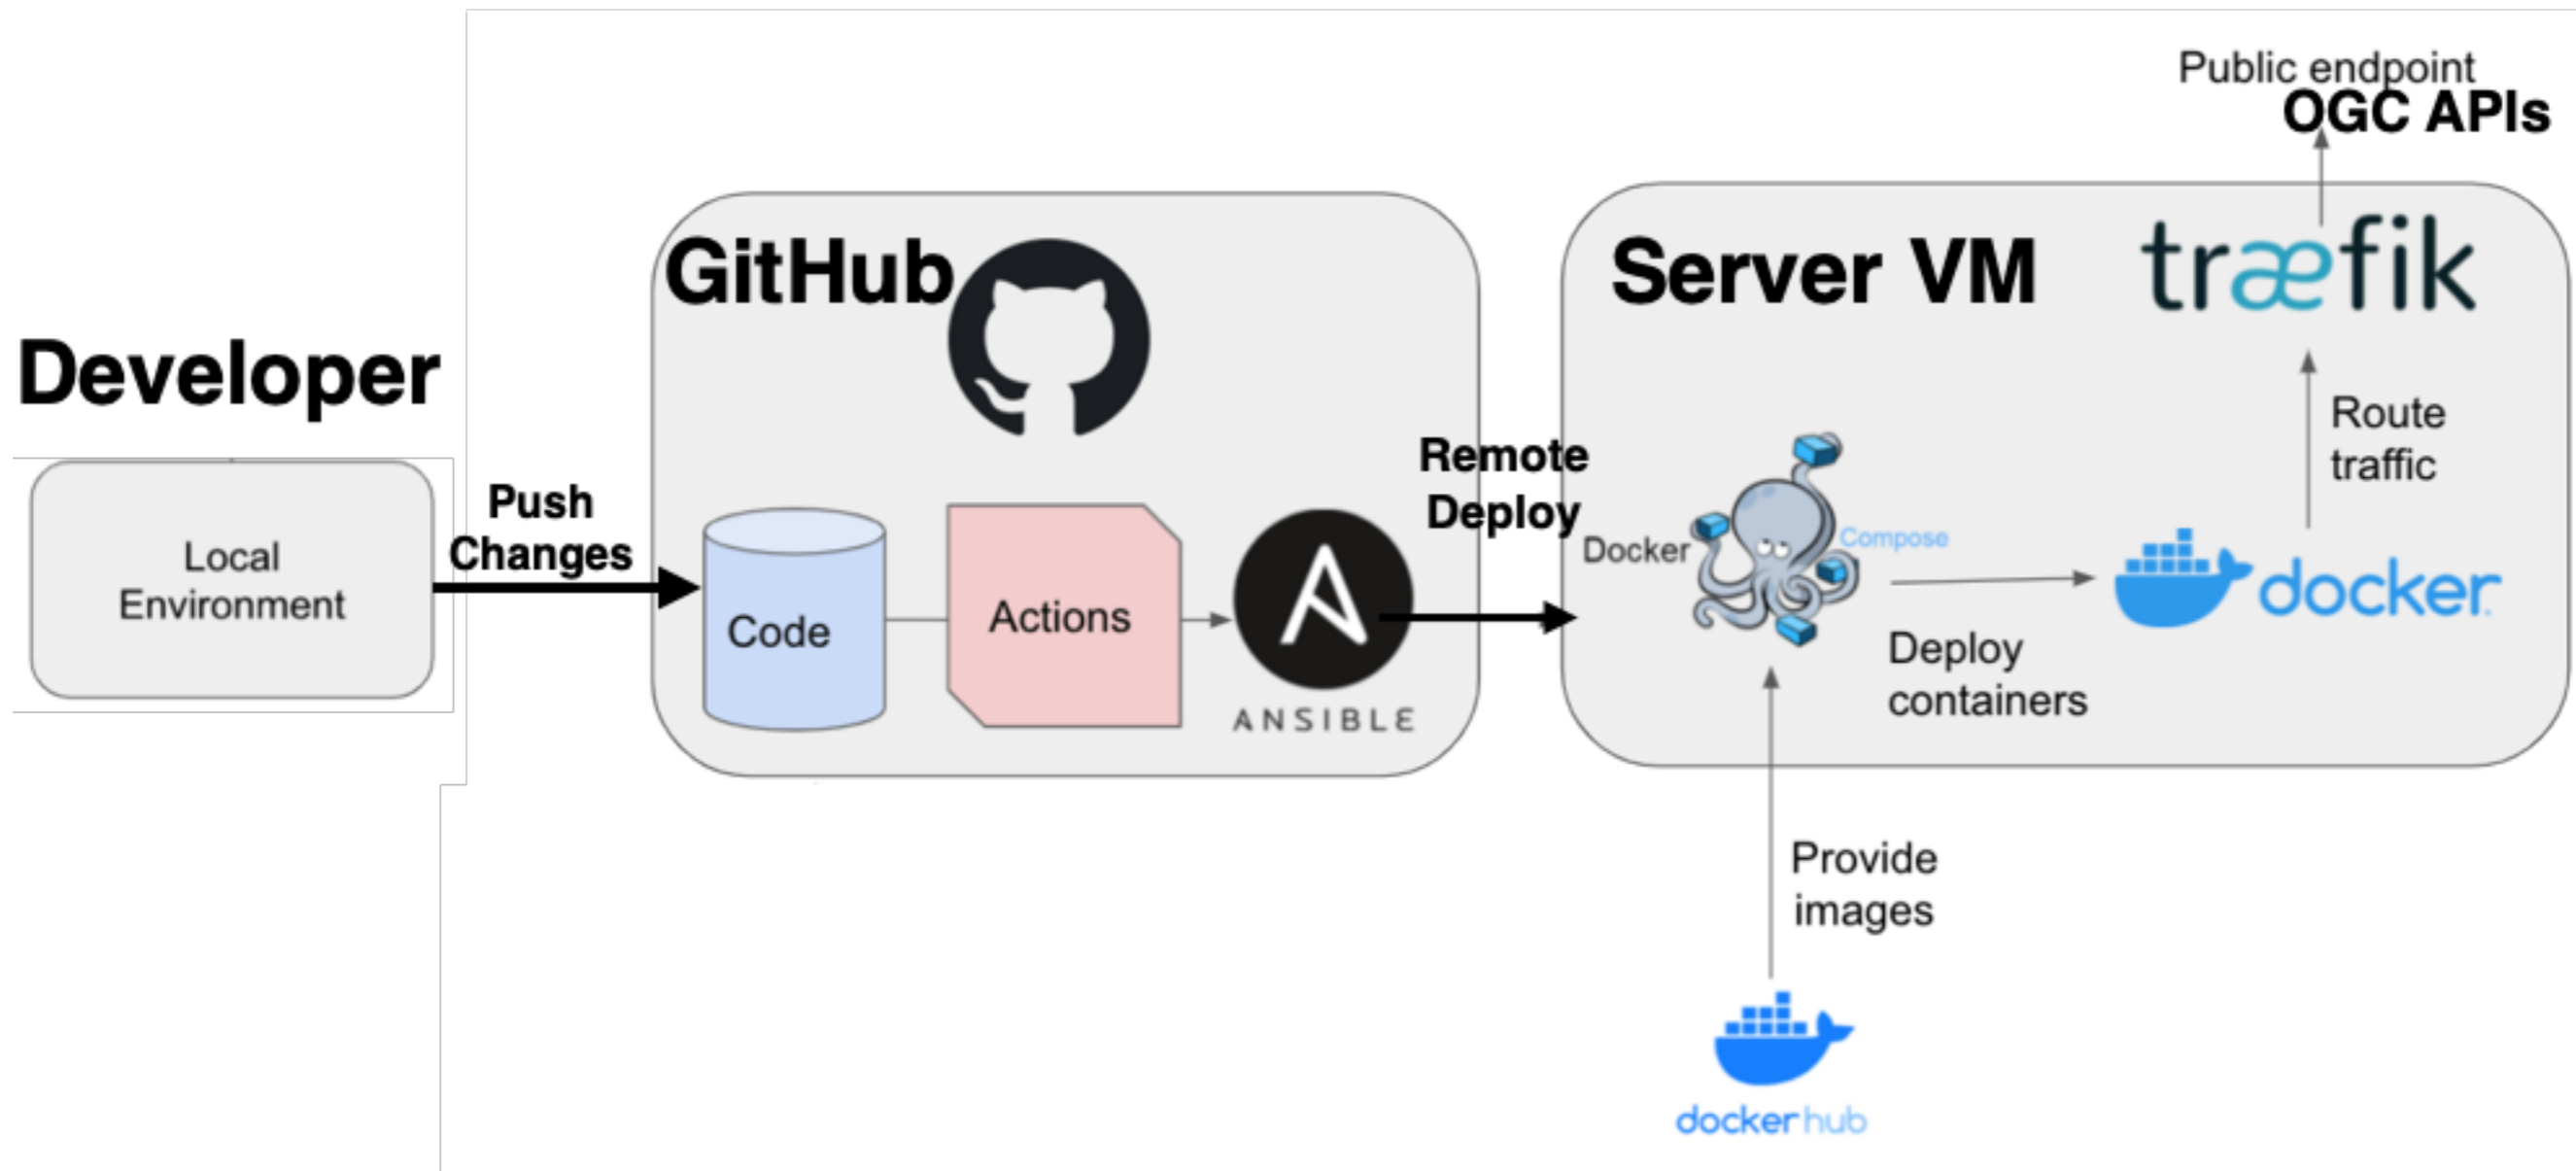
Public endpoint
OGC APIs

Developer

Local Environment

Push Changes

GitHub

Code

Actions

ANSIBLE

Remote Deploy

Server VM

træfik

Route traffic

Docker Compose

docker

Deploy containers

Provide images

docker hub